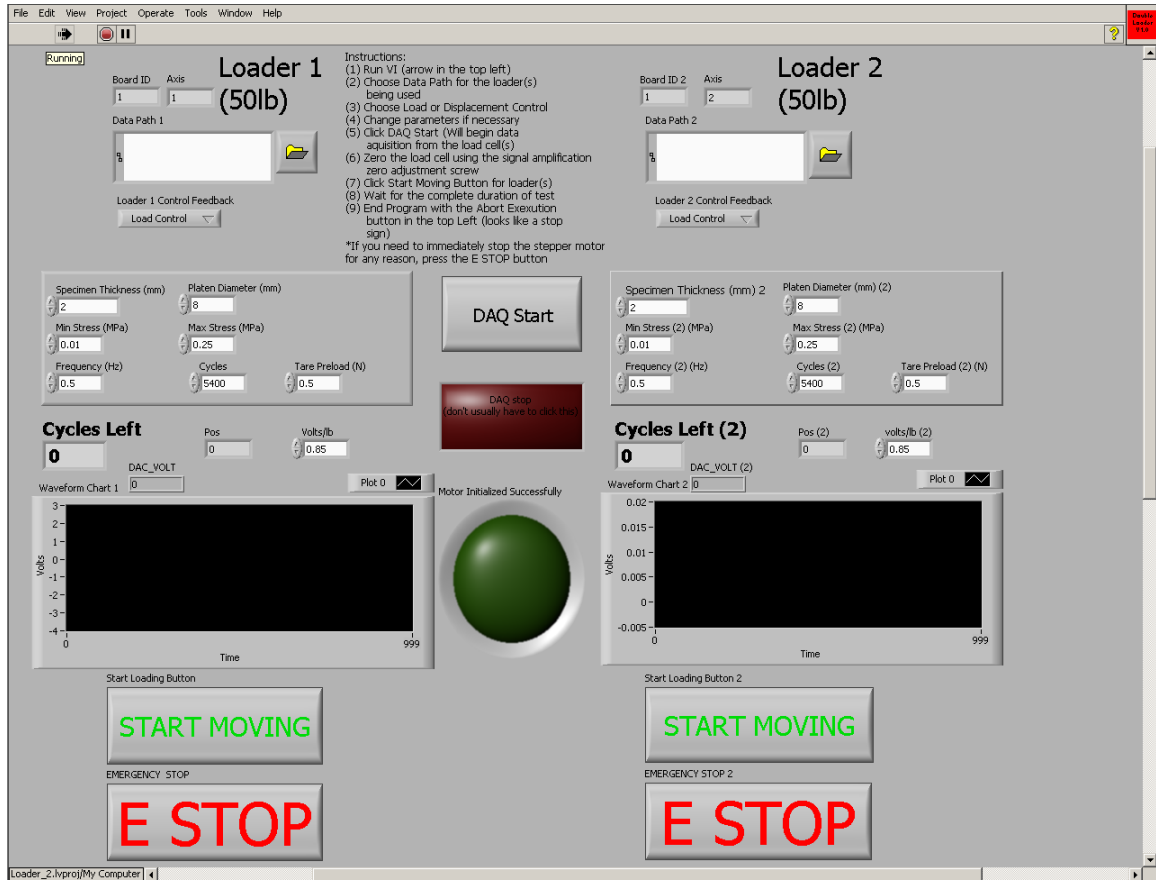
File Edit View Project Operate Tools Window Help

Running

Board ID 1
Axis 1
Loader 1 (50lb)
Data Path 1

Loader 1 Control Feedback
Load Control

Instructions:
(1) Run VI (arrow in the top left)
(2) Choose Data Path for the loader(s) being used
(3) Choose Load or Displacement Control
(4) Change parameters if necessary
(5) Click DAQ Start (Will begin data aquisition from the load cell(s)
(6) Zero the load cell using the signal amplification zero adjustment screw
(7) Click Start Moving Button for loader(s)
(8) Wait for the complete duration of test
(9) End Program with the Abort Exexution button in the top Left (looks like a stop sign)
*If you need to immediately stop the stepper motor for any reason, press the E STOP button

Board ID 2 1
Axis 2
Loader 2 (50lb)
Data Path 2

Loader 2 Control Feedback
Load Control

Specimen Thickness (mm) 2
Platen Diameter (mm) 8
Min Stress (MPa) 0.01
Max Stress (MPa) 0.25
Frequency (Hz) 0.5
Cycles 5400
Tare Preload (N) 0.5

DAQ Start

DAQ stop
(don't usually have to click this)

Specimen Thickness (mm) 2 2
Platen Diameter (mm) (2) 8
Min Stress (2) (MPa) 0.01
Max Stress (2) (MPa) 0.25
Frequency (2) (Hz) 0.5
Cycles (2) 5400
Tare Preload (2) (N) 0.5

Cycles Left 0
Pos 0
Volts/lb 0.85
DAC_VOLT 0
Waveform Chart 1
Plot 0
3 2 1 0 -1 -2 -3 -4
Volts
0 999
Time

Motor Initialized Successfully

Cycles Left (2) 0
Pos (2) 0
volts/lb (2) 0.85
DAC_VOLT (2)
Waveform Chart 2 0
Plot 0
0.02 0.015 0.01 0.005 0 -0.005
Volts
0 999
Time

Start Loading Button
START MOVING
EMERGENCY STOP
E STOP

Start Loading Button 2
START MOVING
EMERGENCY STOP 2
E STOP

Loader_2.lvproj/My Computer